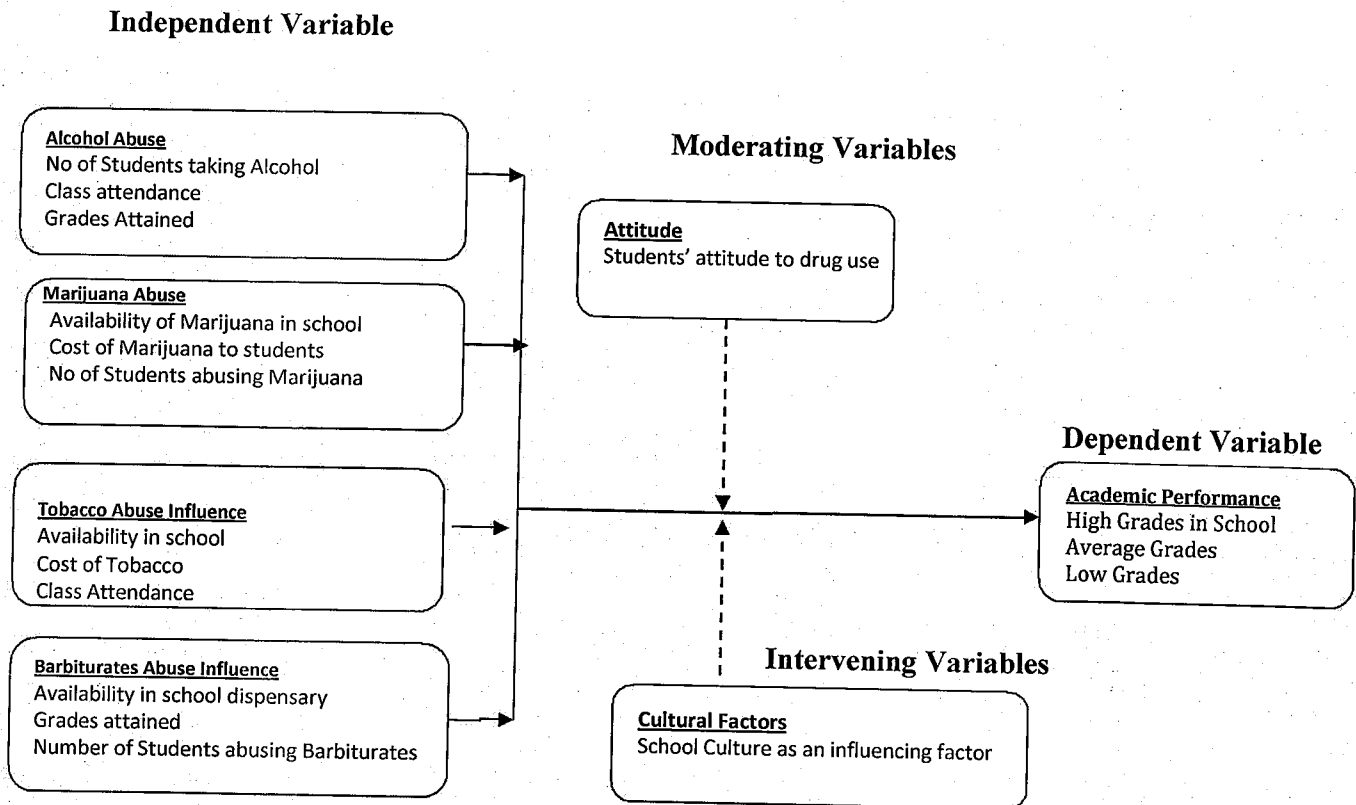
Independent Variable

Alcohol Abuse
No of Students taking Alcohol
Class attendance
Grades Attained

Marijuana Abuse
Availability of Marijuana in school
Cost of Marijuana to students
No of Students abusing Marijuana

Tobacco Abuse Influence
Availability in school
Cost of Tobacco
Class Attendance

Barbiturates Abuse Influence
Availability in school dispensary
Grades attained
Number of Students abusing Barbiturates

Moderating Variables

Attitude
Students' attitude to drug use

Dependent Variable

Academic Performance
High Grades in School
Average Grades
Low Grades

Intervening Variables

Cultural Factors
School Culture as an influencing factor